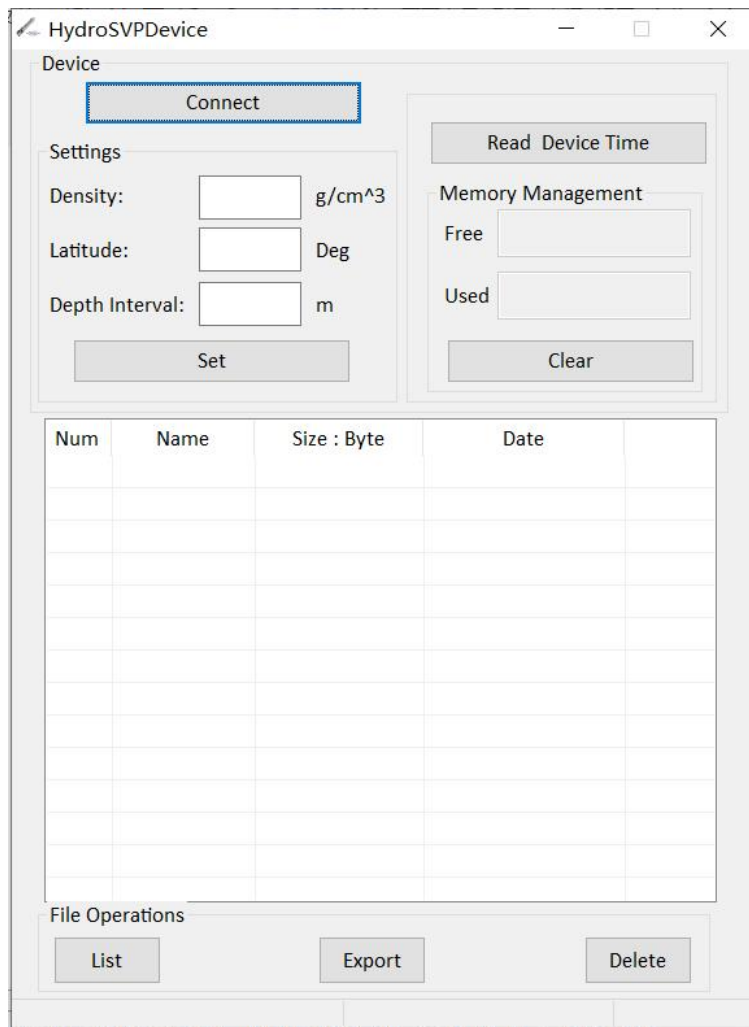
HydroSVPDevice

Device

Connect

Settings

Density: g/cm^3

Latitude: Deg

Depth Interval: m

Set

Read Device Time

Memory Management

Free

Used

Clear

| Num | Name | Size : Byte | Date | |
|---|---|---|---|---|
| | | | | |

File Operations

List

Export

Delete